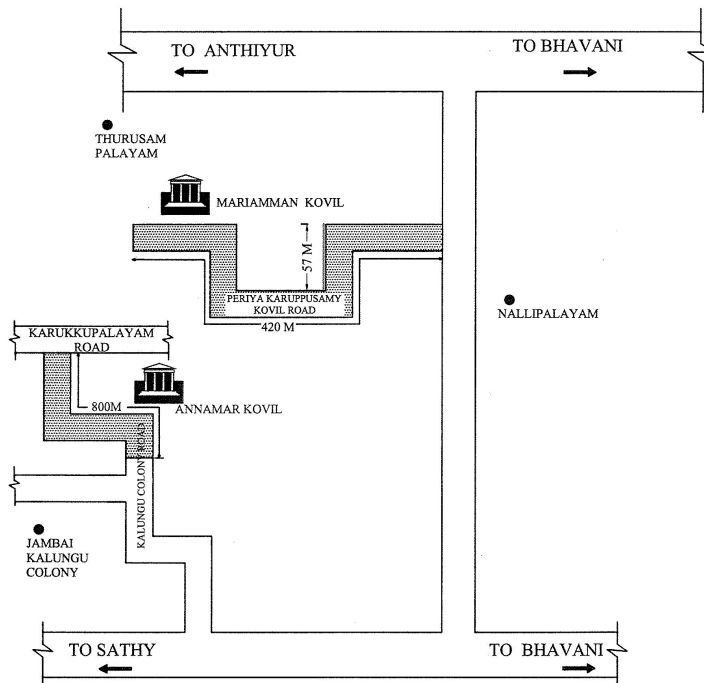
TO ANTHIYUR

TO BHAVANI

THURUSAM PALAYAM

MARIAMMAN KOVIL

57 M

PERIYA KARUPPUSAMY KOVIL ROAD

420 M

NALLIPALAYAM

KARUKKUPALAYAM ROAD

800M

ANNAMAR KOVIL

KALUNGU COLONY ROAD

JAMBAI KALUNGU COLONY

TO SATHY

TO BHAVANI